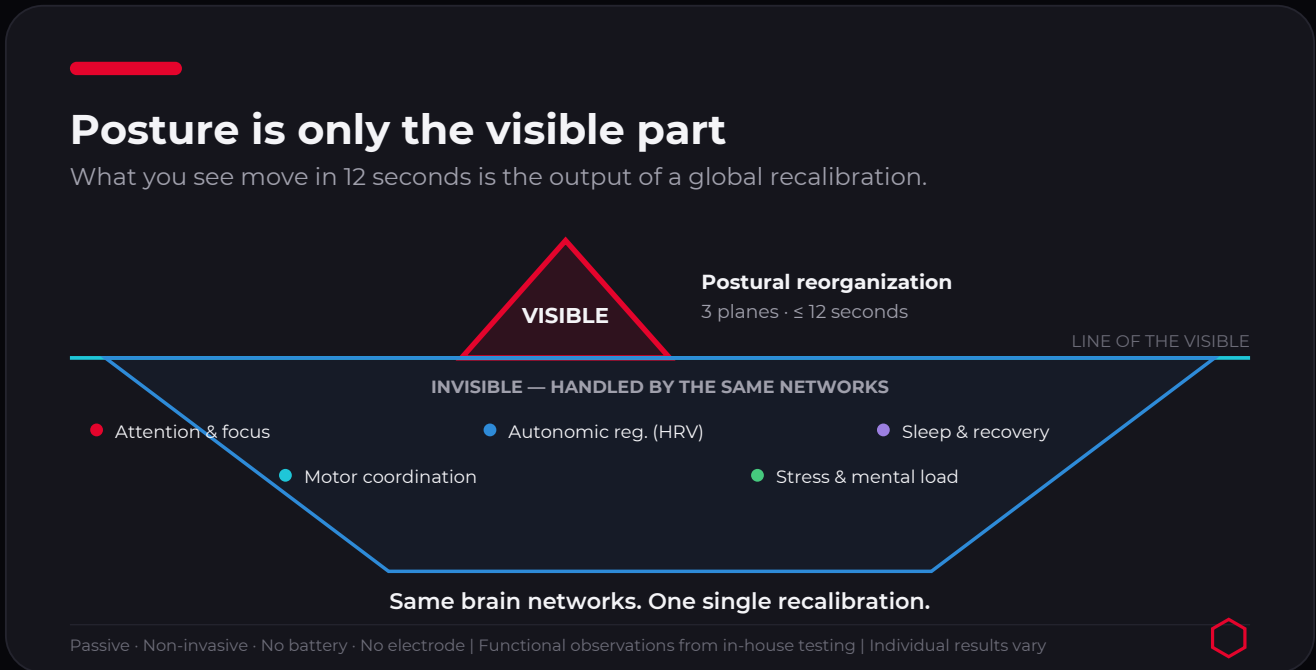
Posture is only the visible part

What you see move in 12 seconds is the output of a global recalibration.

VISIBLE

Postural reorganization
3 planes · ≤ 12 seconds

LINE OF THE VISIBLE

INVISIBLE — HANDLED BY THE SAME NETWORKS

Attention & focus
Autonomic reg. (HRV)
Sleep & recovery
Motor coordination
Stress & mental load

Same brain networks. One single recalibration.

Passive · Non-invasive · No battery · No electrode | Functional observations from in-house testing | Individual results vary